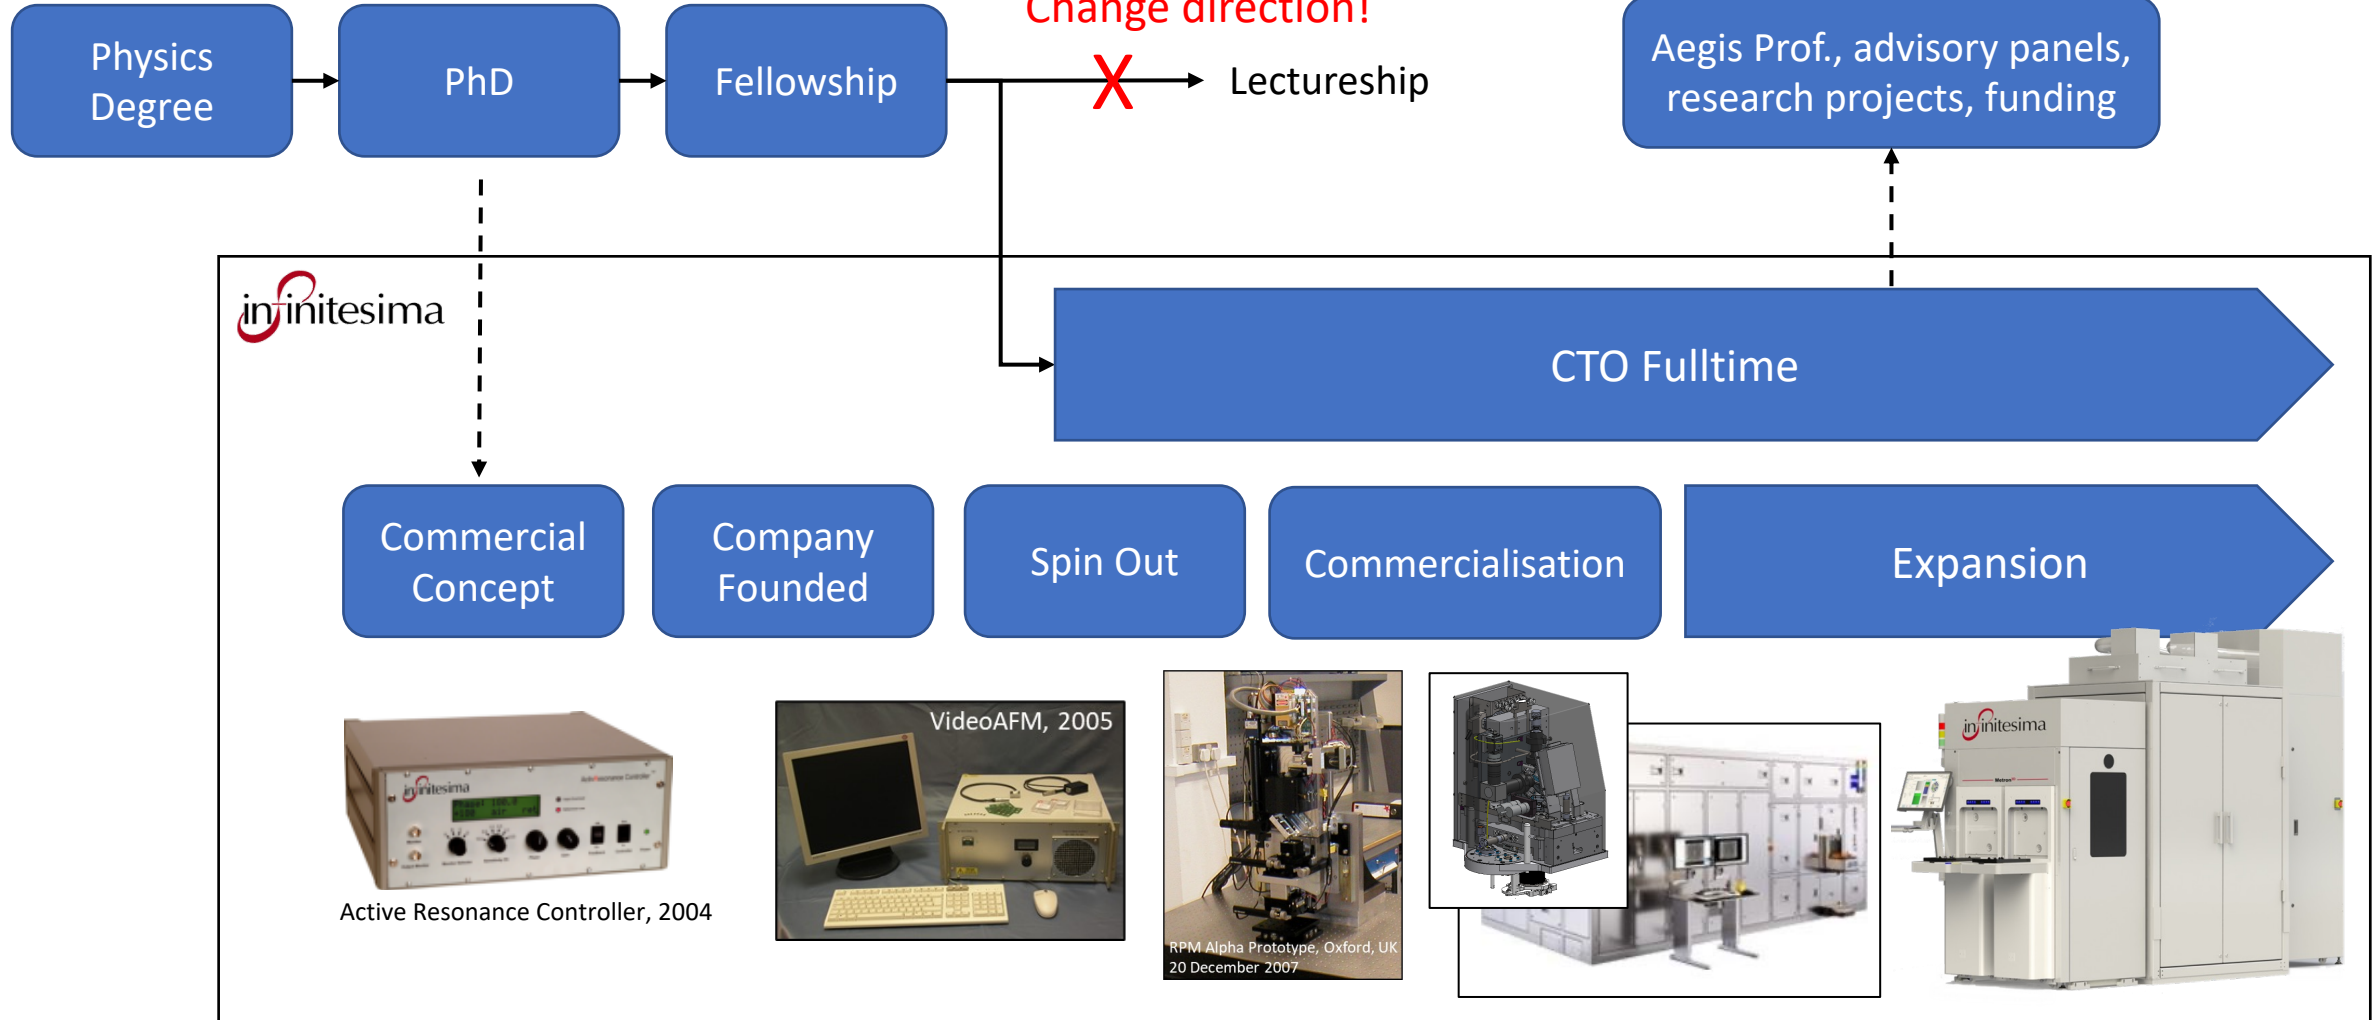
Physics Degree

PhD

Fellowship

Change direction!

X

Lectureship

Aegis Prof., advisory panels, research projects, funding

infinitesima

CTO Fulltime

Commercial Concept

Company Founded

Spin Out

Commercialisation

Expansion

infinitesima

Active Resonance Controller, 2004

VideoAFM, 2005

RPM Alpha Prototype, Oxford, UK
20 December 2007

infinitesima